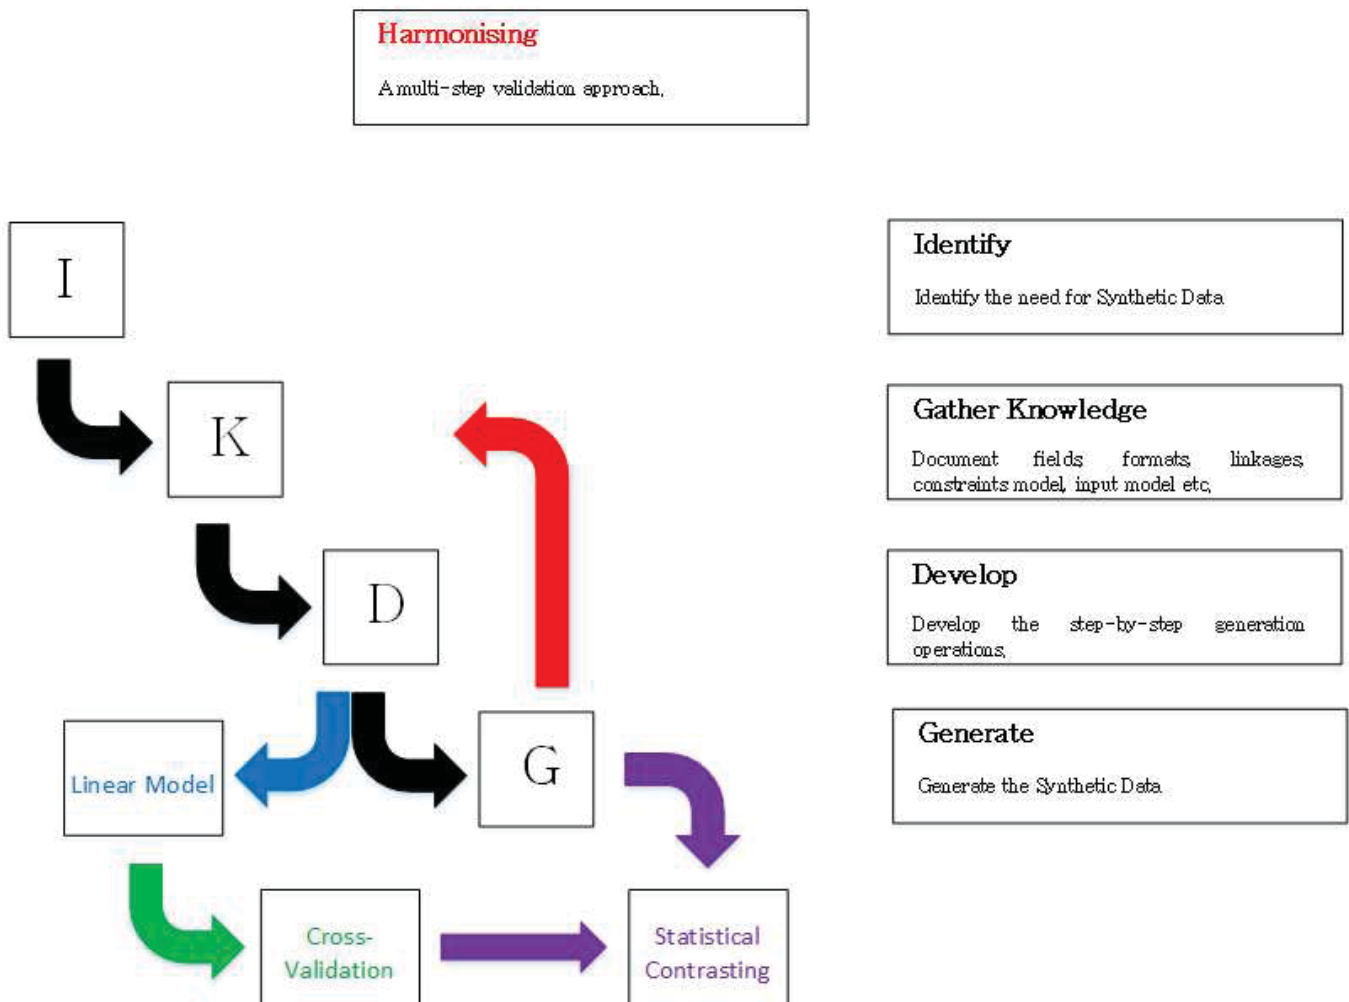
Harmonising

A multi-step validation approach.

I

K

D

G

Linear Model

Cross-Validation

Statistical Contrasting

Identify

Identify the need for Synthetic Data

Gather Knowledge

Document fields formats, linkages, constraints model, input model etc.

Develop

Develop the step-by-step generation operations.

Generate

Generate the Synthetic Data